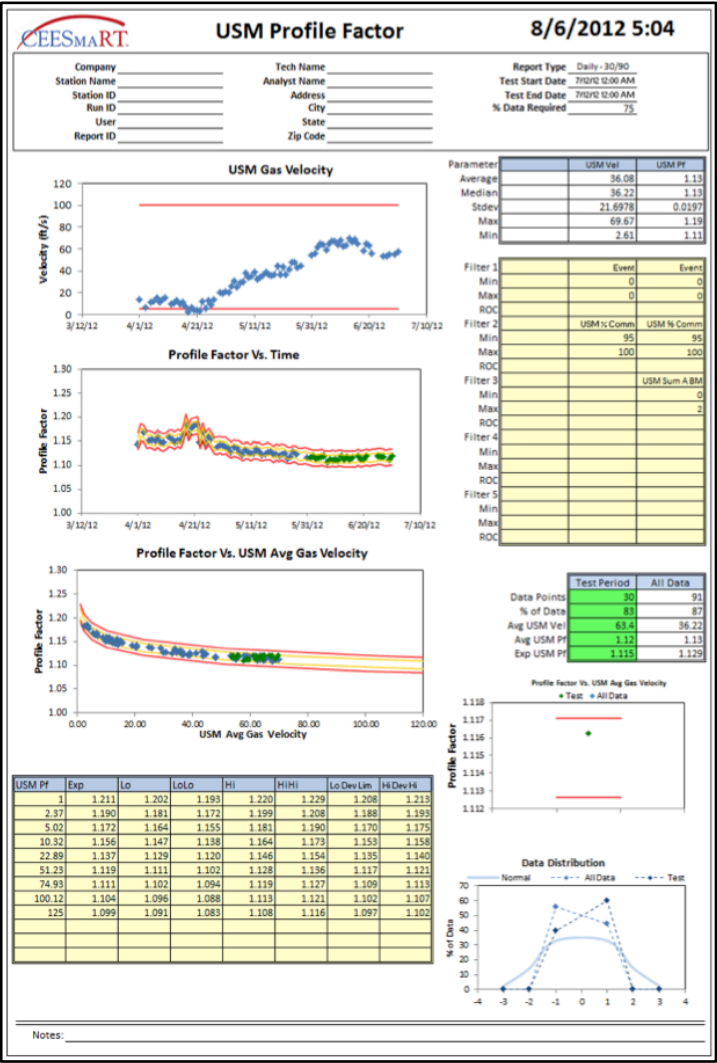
CEESMART

USM Profile Factor

8/6/2012 5:04

Company
Station Name
Station ID
Run ID
User
Report ID

Tech Name
Analyst Name
Address
City
State
Zip Code

Report Type Daily - 30/90
Test Start Date 7/1/12 12:00 AM
Test End Date 7/1/12 12:00 AM
% Data Required 75

USM Gas Velocity

Velocity (ft/s)

120
100
80
60
40
20
0

3/12/12 4/1/12 4/21/12 5/11/12 5/31/12 6/20/12 7/10/12

Profile Factor Vs. Time

Profile Factor

1.30
1.25
1.20
1.15
1.10
1.05
1.00

3/12/12 4/1/12 4/21/12 5/11/12 5/31/12 6/20/12 7/10/12

Profile Factor Vs. USM Avg Gas Velocity

Profile Factor

1.30
1.25
1.20
1.15
1.10
1.05
1.00

0.00 20.00 40.00 60.00 80.00 100.00 120.00

USM Avg Gas Velocity

| Parameter | USM Vel | USM Pf |
|---|---|---|
| Average | 36.08 | 1.13 |
| Median | 36.22 | 1.13 |
| Stdev | 21.6978 | 0.0197 |
| Max | 69.67 | 1.19 |
| Min | 2.61 | 1.11 |

| Filter 1 | Event | Event |
|---|---|---|
| Min | 0 | 0 |
| Max | 0 | 0 |
| ROC | | |
| Filter 2 | USM % Comm | USM % Comm |
| Min | 95 | 95 |
| Max | 100 | 100 |
| ROC | | |
| Filter 3 | | USM Sum A BM |
| Min | | 0 |
| Max | | 2 |
| ROC | | |
| Filter 4 | | |
| Min | | |
| Max | | |
| ROC | | |
| Filter 5 | | |
| Min | | |
| Max | | |
| ROC | | |

| | Test Period | All Data |
|---|---|---|
| Data Points | 30 | 91 |
| % of Data | 83 | 87 |
| Avg USM Vel | 63.4 | 36.22 |
| Avg USM Pf | 1.12 | 1.13 |
| Exp USM Pf | 1.115 | 1.129 |

Profile Factor Vs. USM Avg Gas Velocity

Test All Data

Profile Factor

1.118
1.117
1.116
1.115
1.114
1.113
1.112

| USM Pf | Exp | Lo | LoLo | Hi | HiHi | Lo Dev Lim | Hi Dev Hi |
|---|---|---|---|---|---|---|---|
| 1 | 1.211 | 1.202 | 1.193 | 1.220 | 1.229 | 1.208 | 1.213 |
| 2.37 | 1.190 | 1.181 | 1.172 | 1.199 | 1.208 | 1.188 | 1.193 |
| 5.02 | 1.172 | 1.164 | 1.155 | 1.181 | 1.190 | 1.170 | 1.175 |
| 10.32 | 1.156 | 1.147 | 1.138 | 1.164 | 1.173 | 1.153 | 1.158 |
| 22.89 | 1.137 | 1.129 | 1.120 | 1.146 | 1.154 | 1.135 | 1.140 |
| 51.23 | 1.119 | 1.111 | 1.102 | 1.128 | 1.136 | 1.117 | 1.121 |
| 74.93 | 1.111 | 1.102 | 1.094 | 1.119 | 1.127 | 1.109 | 1.113 |
| 100.12 | 1.104 | 1.096 | 1.088 | 1.113 | 1.121 | 1.102 | 1.107 |
| 125 | 1.099 | 1.091 | 1.083 | 1.108 | 1.116 | 1.097 | 1.102 |

Data Distribution

Normal All Data Test

% of Data

70
60
50
40
30
20
10
0

-4 -3 -2 -1 0 1 2 3 4

Notes: